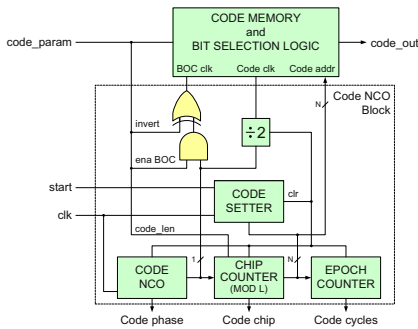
CODE MEMORY
and
BIT SELECTION LOGIC

code_param

code_out

BOC clk
Code clk
Code addr

N

Code NCO Block

invert

ena BOC

÷2

start

clk

CODE SETTER

clr

code_len

1

N

CODE NCO

CHIP COUNTER (MOD L)

EPOCH COUNTER

Code phase
Code chip
Code cycles